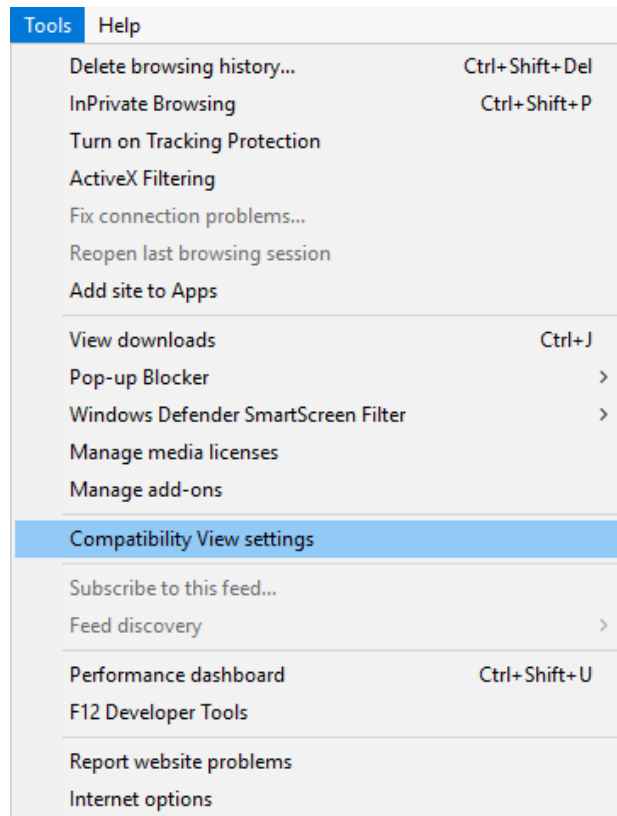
Tools Help

Delete browsing history... Ctrl+Shift+Del
InPrivate Browsing Ctrl+Shift+P
Turn on Tracking Protection
ActiveX Filtering
Fix connection problems...
Reopen last browsing session
Add site to Apps

View downloads Ctrl+J
Pop-up Blocker
Windows Defender SmartScreen Filter
Manage media licenses
Manage add-ons

Compatibility View settings

Subscribe to this feed...
Feed discovery

Performance dashboard Ctrl+Shift+U
F12 Developer Tools

Report website problems
Internet options